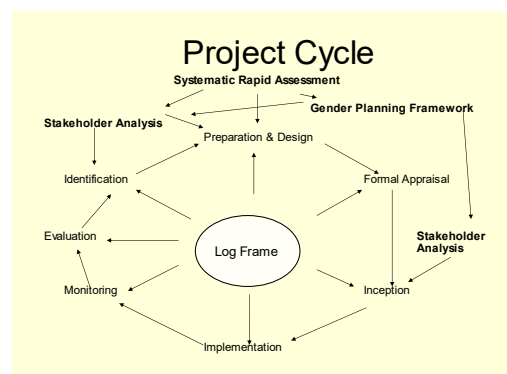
Project Cycle

Systematic Rapid Assessment

Gender Planning Framework

Stakeholder Analysis

Preparation & Design

Identification

Formal Appraisal

Evaluation

Log Frame

Stakeholder Analysis

Monitoring

Inception

Implementation